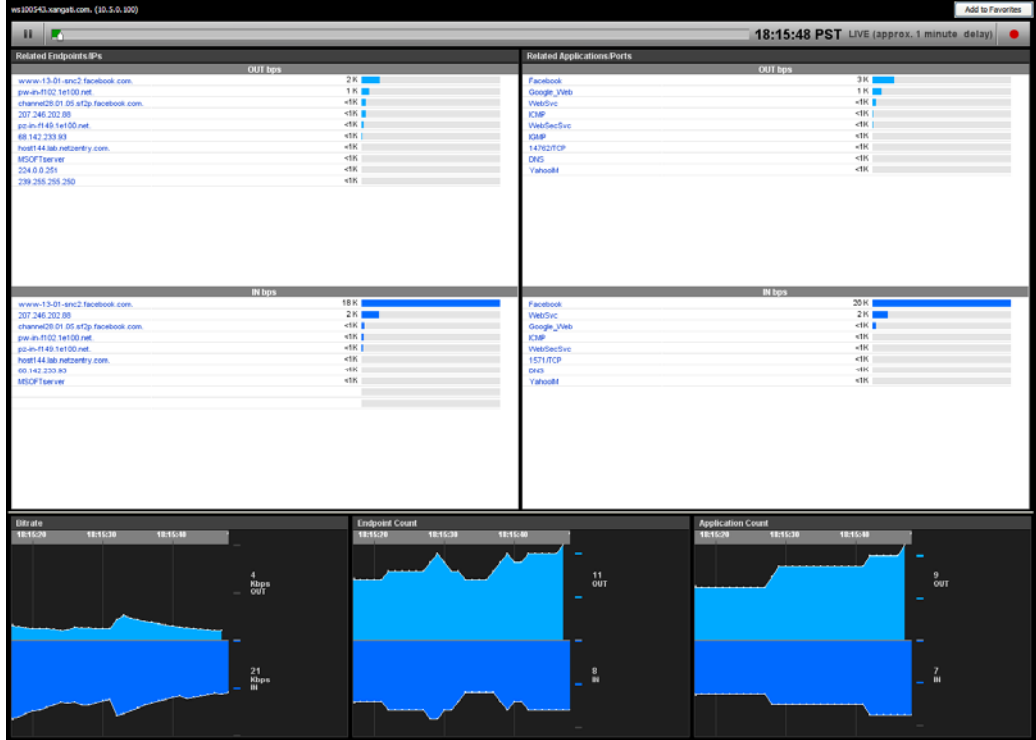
ws100543.xangati.com. (10.5.0.100)

Add to Favorites

18:15:48 PST LIVE (approx. 1 minute delay)

Related Endpoints/IPs

OUT bps

| | |
|---|---|
| www-13-01-snc2.facebook.com. | 2 K |
| pw-in-f102.1e100.net. | 1 K |
| channel28.01.05.sf2p.facebook.com. | <1K |
| 207.246.202.88 | <1K |
| pz-in-f149.1e100.net. | <1K |
| 68.142.233.93 | <1K |
| host144.lab.netzentry.com. | <1K |
| MSOFTserver | <1K |
| 224.0.0.251 | <1K |
| 239.255.255.250 | <1K |

IN bps

| | |
|---|---|
| www-13-01-snc2.facebook.com. | 18 K |
| 207.246.202.88 | 2 K |
| channel28.01.05.sf2p.facebook.com. | <1K |
| pw-in-f102.1e100.net. | <1K |
| pz-in-f149.1e100.net. | <1K |
| host144.lab.netzentry.com. | <1K |
| 68.142.233.93 | <1K |
| MSOFTserver | <1K |

Related Applications/Ports

OUT bps

| | |
|---|---|
| Facebook | 3 K |
| Google_Web | 1 K |
| WebSvc | <1K |
| ICMP | <1K |
| WebSecSvc | <1K |
| IGMP | <1K |
| 14762/TCP | <1K |
| DNS | <1K |
| YahooIM | <1K |

IN bps

| | |
|---|---|
| Facebook | 20 K |
| WebSvc | 2 K |
| Google_Web | <1K |
| ICMP | <1K |
| WebSecSvc | <1K |
| 1571/TCP | <1K |
| DNS | <1K |
| YahooIM | <1K |

Bitrate
18:15:20 18:15:30 18:15:40
4 Kbps OUT
21 Kbps IN

Endpoint Count
18:15:20 18:15:30 18:15:40
11 OUT
8 IN

Application Count
18:15:20 18:15:30 18:15:40
9 OUT
7 IN